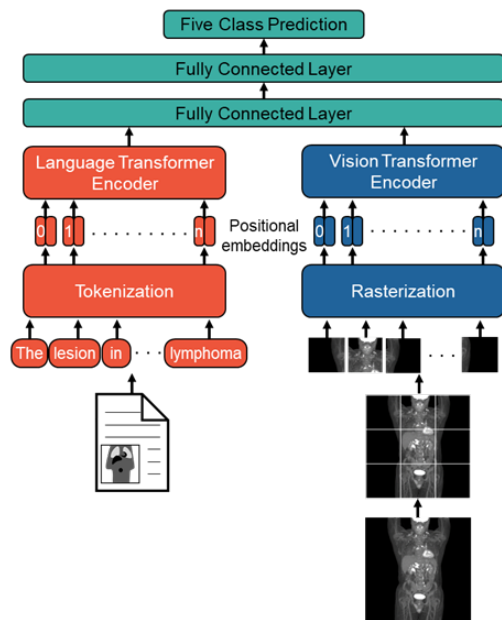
Five Class Prediction

Fully Connected Layer

Fully Connected Layer

Language Transformer Encoder

Vision Transformer Encoder

0 1 . . . . . . . . . . n

Positional embeddings

0 1 . . . . . . . . . . n

Tokenization

Rasterization

The lesion in . . . lymphoma

. . .